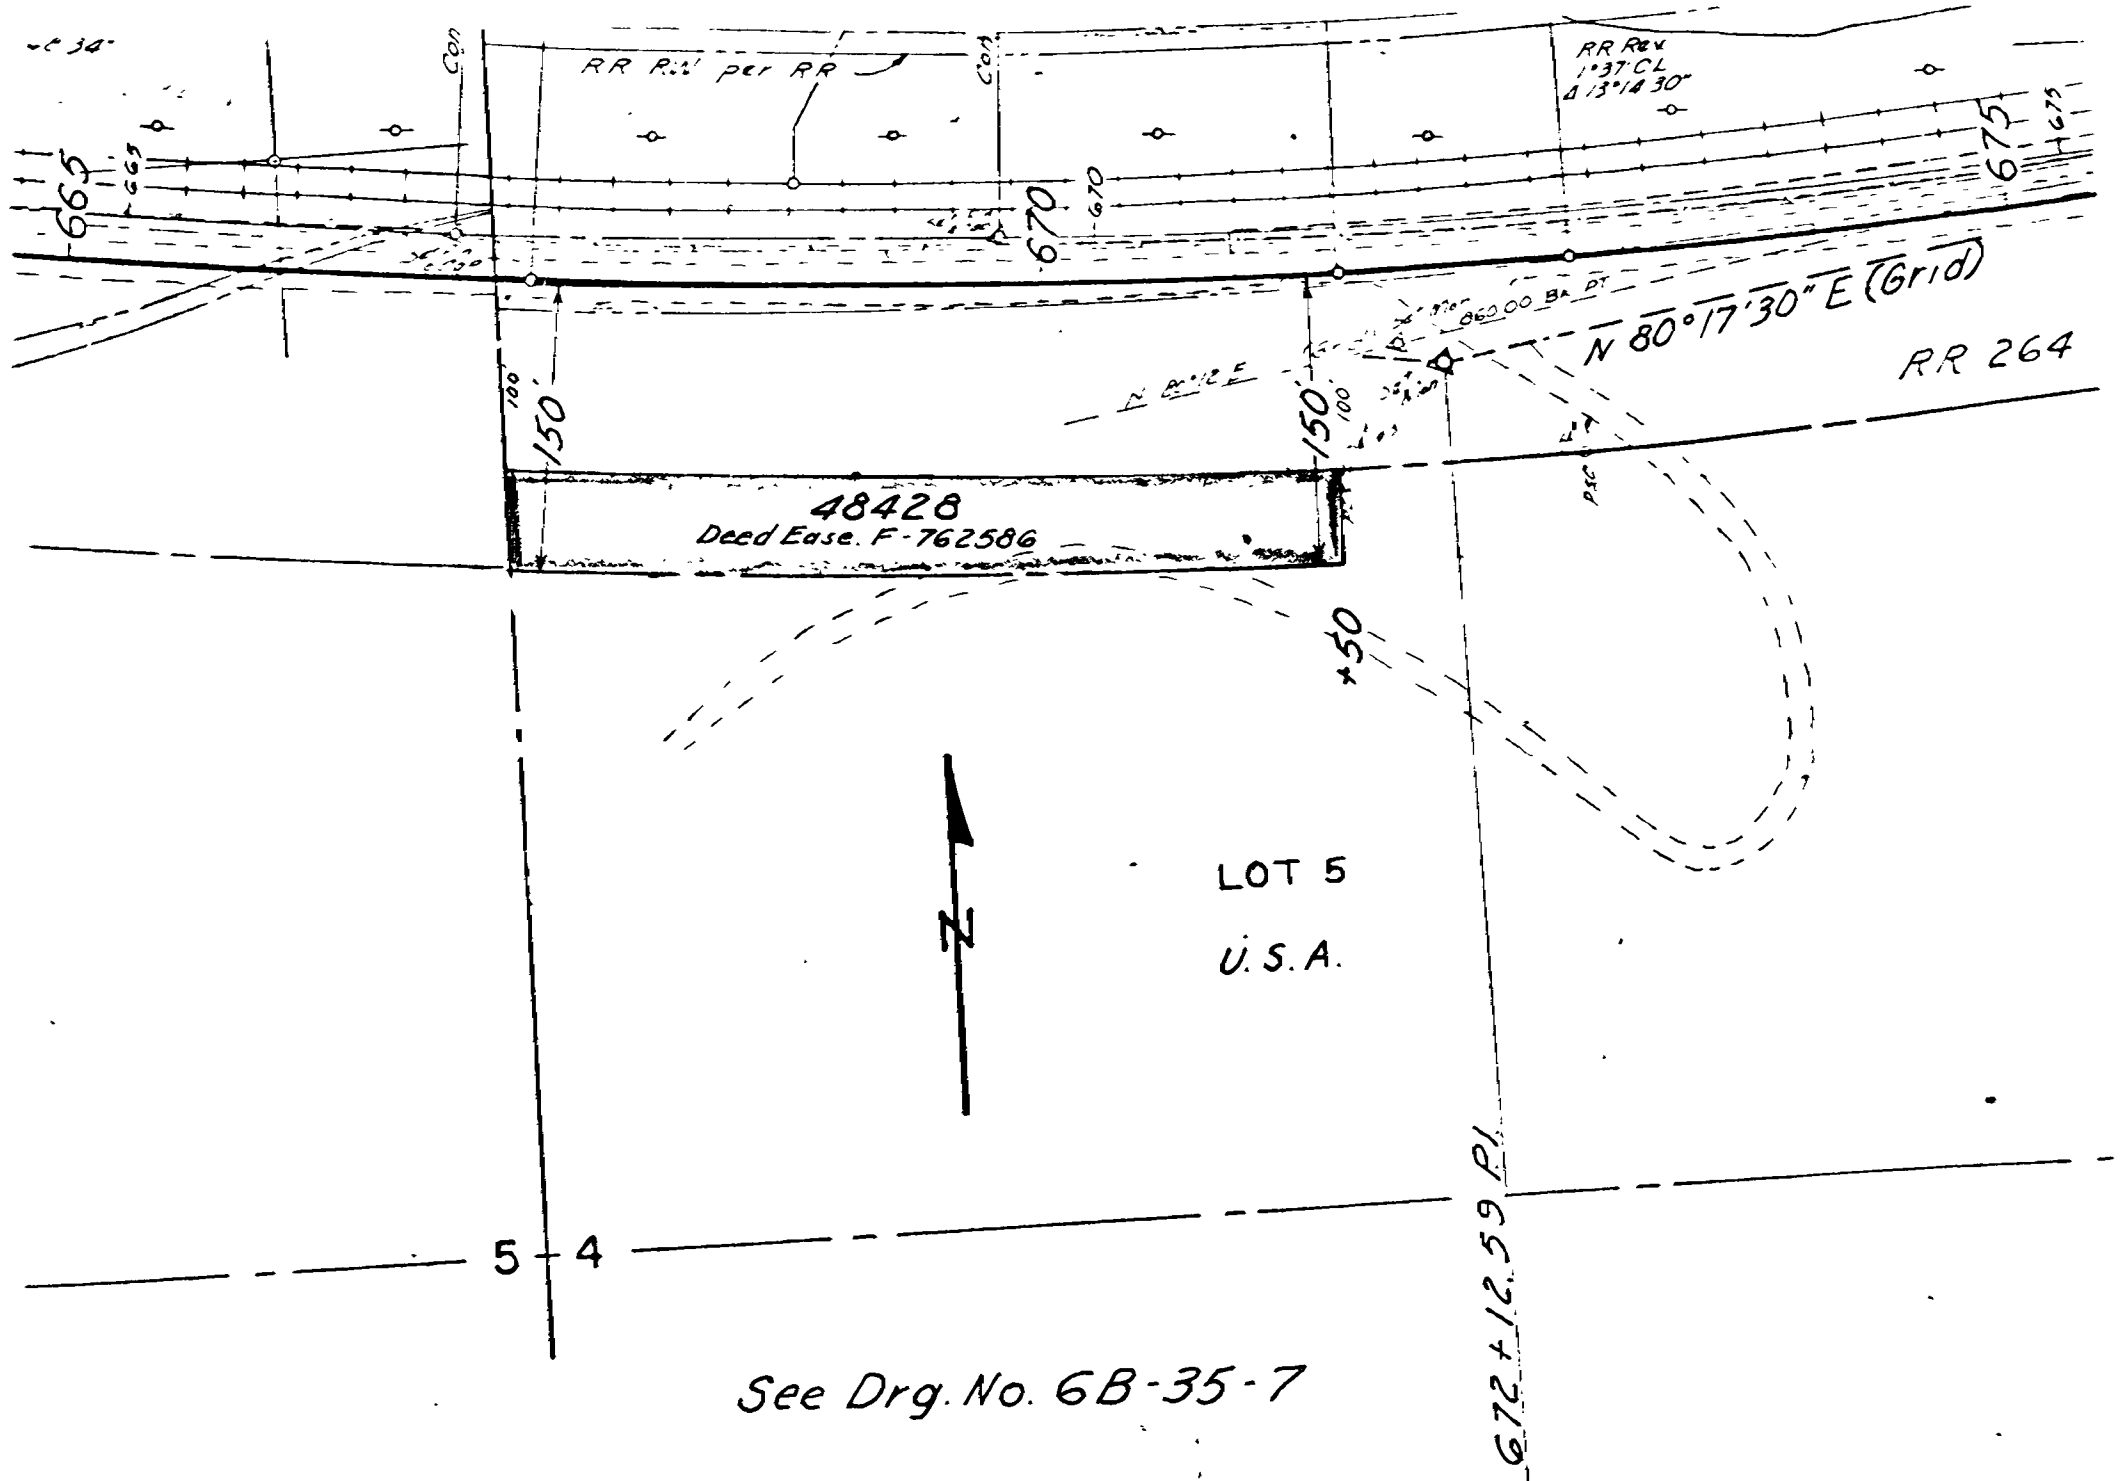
34

Con

RR R/W per RR

Con

RR Rev
1°37' CL
Δ 13°14'30"

665

665

670

670

675

675

N 80°17'30" E (Grid)

860.00 BK PT

RR 264

100

150'

150'

100

48428
Deed Ease. F-762586

+50

N

LOT 5

U.S.A.

5 4

672+12.59 P.I.

See Drg. No. 6B-35-7